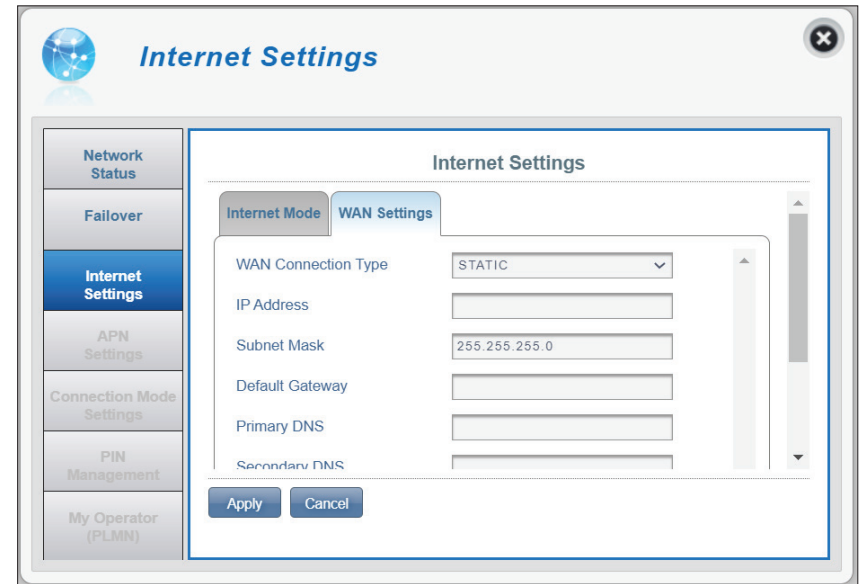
Internet Settings

Network Status

Failover

Internet Settings

APN Settings

Connection Mode Settings

PIN Management

My Operator (PLMN)

Internet Settings

Internet Mode | WAN Settings

WAN Connection Type STATIC

IP Address

Subnet Mask 255.255.255.0

Default Gateway

Primary DNS

Secondary DNS

Apply Cancel